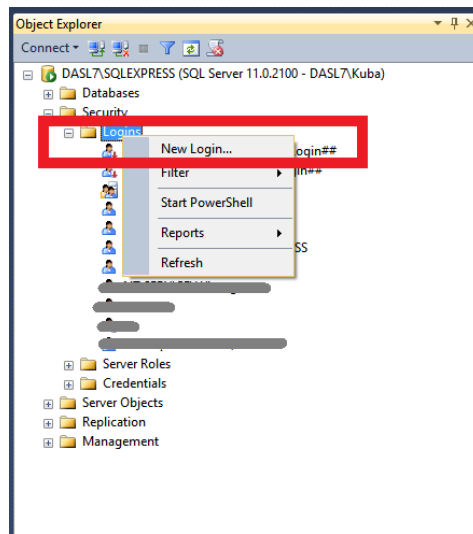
Object Explorer

Connect

DASL7\SQLEXPRESS (SQL Server 11.0.2100 - DASL7\Kuba)

Databases

Security

Logins

ogin##

in##

SS

New Login...

Filter

Start PowerShell

Reports

Refresh

Server Roles

Credentials

Server Objects

Replication

Management